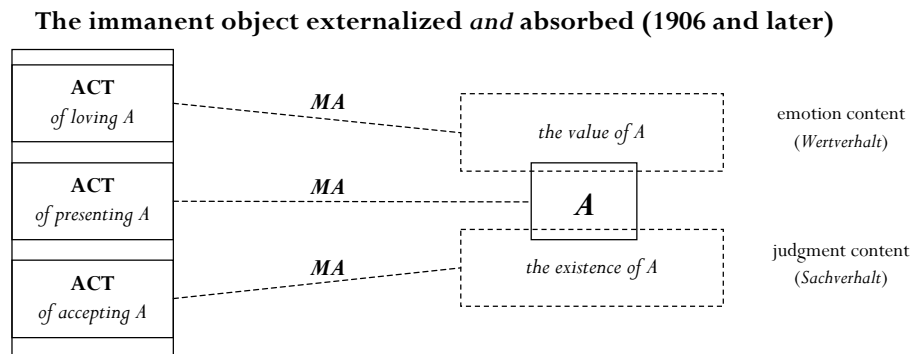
**The immanent object externalized *and* absorbed (1906 and later)**

**ACT**
*of loving A*

**ACT**
*of presenting A*

**ACT**
*of accepting A*

***MA***

***MA***

***MA***

*the value of A*

***A***

*the existence of A*

emotion content (*Wertverhalt*)

judgment content (*Sachverhalt*)